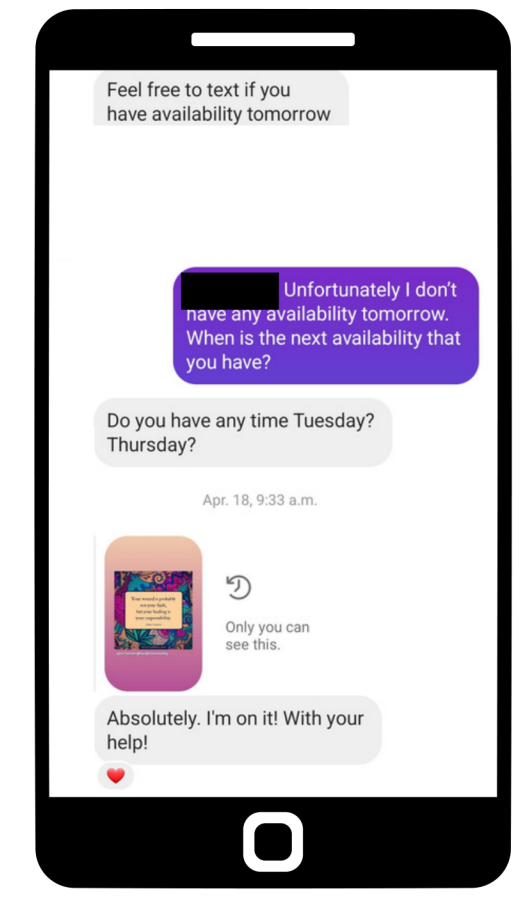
Feel free to text if you have availability tomorrow

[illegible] Unfortunately I don't have any availability tomorrow. When is the next availability that you have?

Do you have any time Tuesday? Thursday?

Apr. 18, 9:33 a.m.

Your wound is probably not your fault, but your healing is your responsibility.

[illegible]

Only you can see this.

Absolutely. I'm on it! With your help!